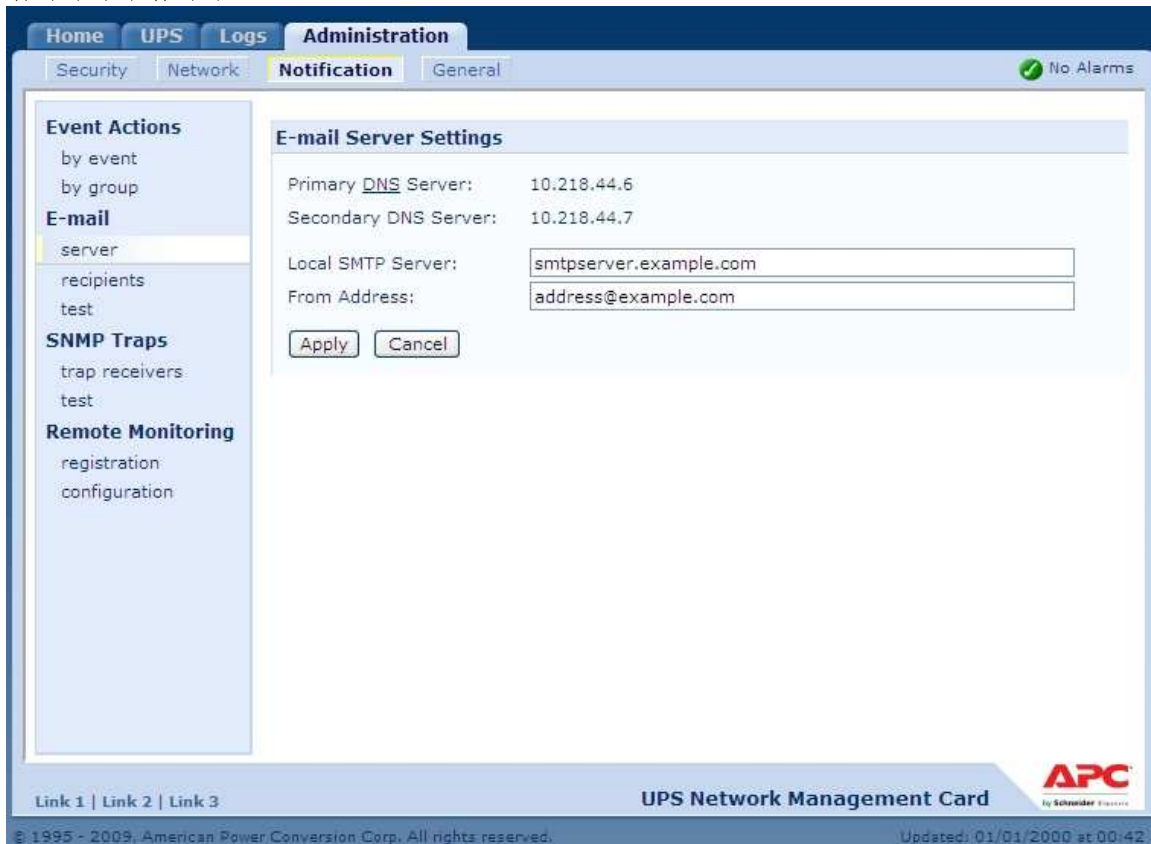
Home UPS Logs Administration

Security Network Notification General

No Alarms

Event Actions
by event
by group
E-mail
server
recipients
test
SNMP Traps
trap receivers
test
Remote Monitoring
registration
configuration

E-mail Server Settings

| | |
|---|---|
| Primary DNS Server: | 10.218.44.6 |
| Secondary DNS Server: | 10.218.44.7 |
| Local SMTP Server: | smtpserver.example.com |
| From Address: | address@example.com |

Apply Cancel

Link 1 | Link 2 | Link 3

UPS Network Management Card

APC by Schneider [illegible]

© 1995 - 2009, American Power Conversion Corp. All rights reserved.

Updated: 01/01/2000 at 00:42